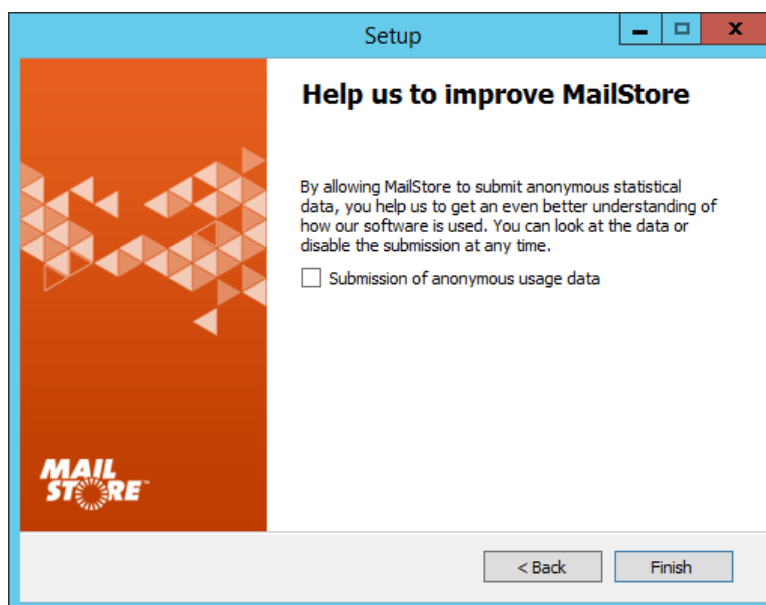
Setup

Help us to improve MailStore

By allowing MailStore to submit anonymous statistical data, you help us to get an even better understanding of how our software is used. You can look at the data or disable the submission at any time.

Submission of anonymous usage data

MAIL STORE™

< Back

Finish